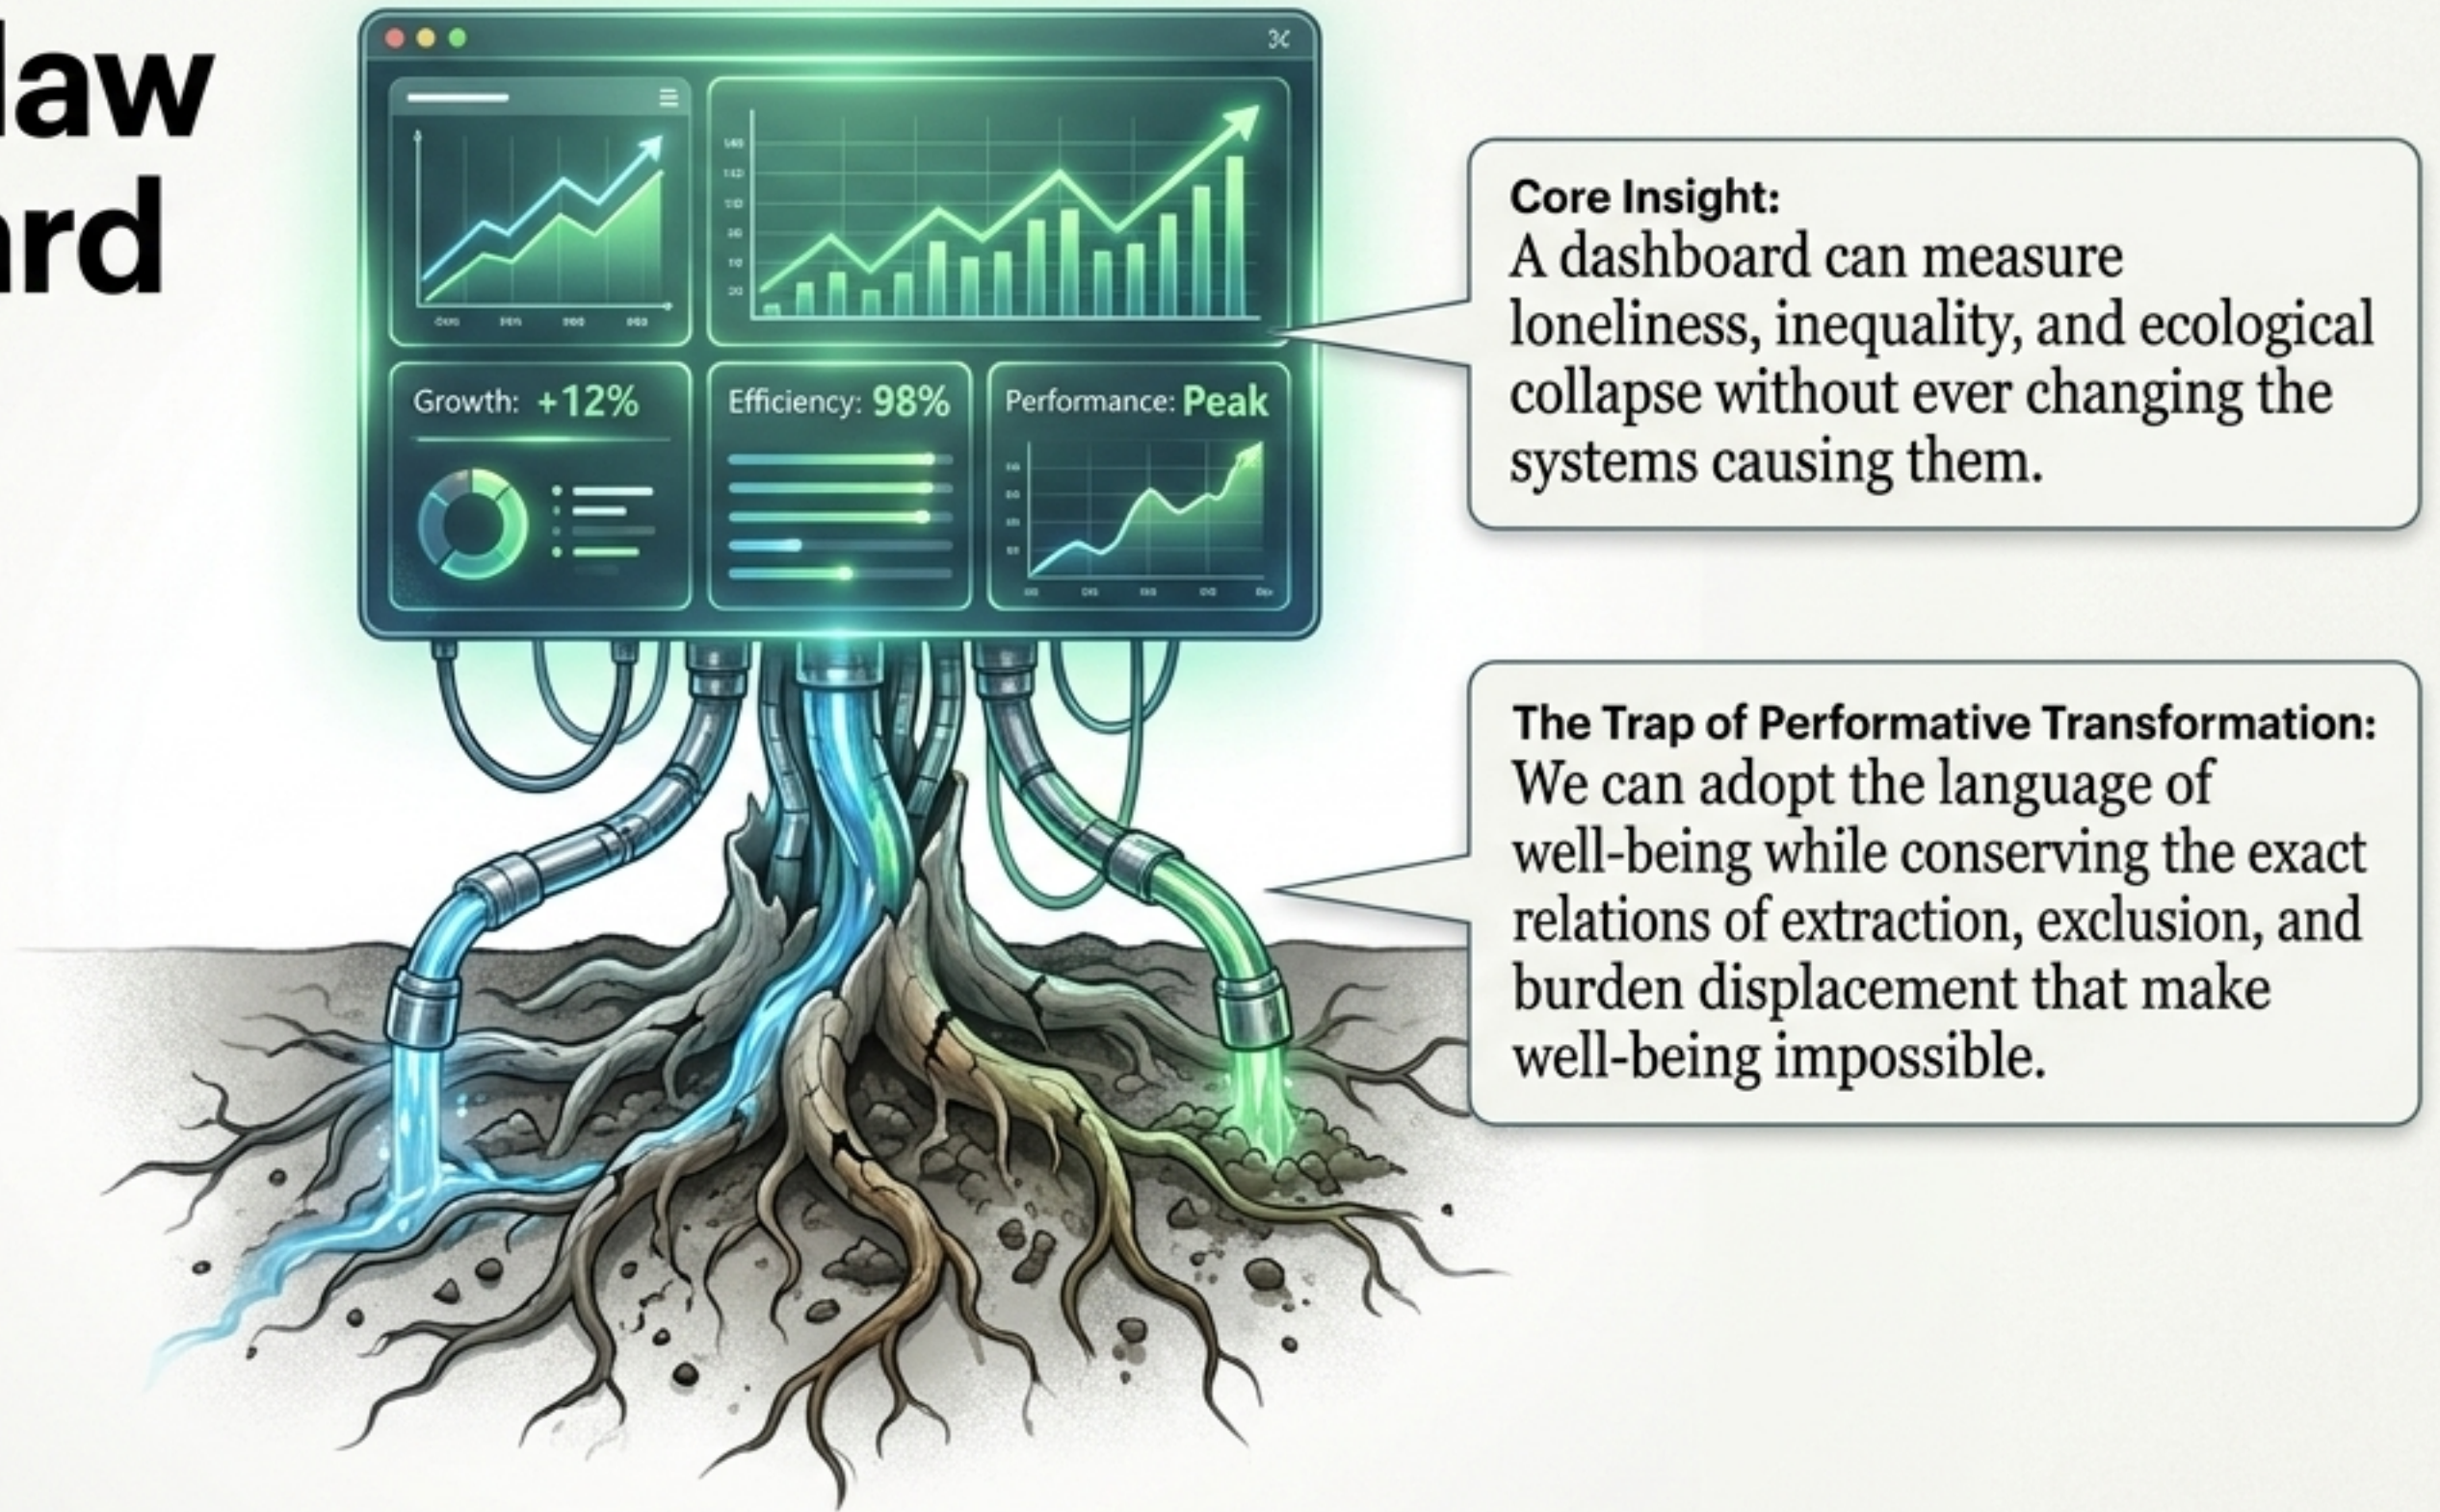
law
ard

Growth: +12%

Efficiency: 98%

Performance: Peak

Core Insight:
A dashboard can measure loneliness, inequality, and ecological collapse without ever changing the systems causing them.

The Trap of Performative Transformation:
We can adopt the language of well-being while conserving the exact relations of extraction, exclusion, and burden displacement that make well-being impossible.